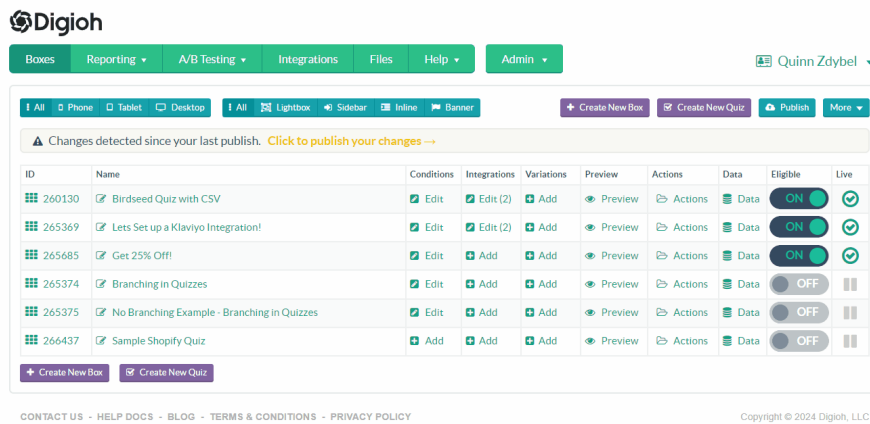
Digioh

Boxes | Reporting ▾ | A/B Testing ▾ | Integrations | Files | Help ▾ | Admin ▾

Quinn Zdybel ▾

All | Phone | Tablet | Desktop | All | Lightbox | Sidebar | Inline | Banner

Create New Box | Create New Quiz | Publish | More ▾

Changes detected since your last publish. Click to publish your changes →

| ID | Name | Conditions | Integrations | Variations | Preview | Actions | Data | Eligible | Live |
|---|---|---|---|---|---|---|---|---|---|
| 260130 | Birdseed Quiz with CSV | Edit | Edit (2) | Add | Preview | Actions | Data | ON | |
| 265369 | Lets Set up a Klaviyo Integration! | Edit | Edit (2) | Add | Preview | Actions | Data | ON | |
| 265685 | Get 25% Off! | Edit | Add | Add | Preview | Actions | Data | ON | |
| 265374 | Branching in Quizzes | Edit | Add | Add | Preview | Actions | Data | OFF | |
| 265375 | No Branching Example - Branching in Quizzes | Edit | Add | Add | Preview | Actions | Data | OFF | |
| 266437 | Sample Shopify Quiz | Add | Add | Add | Preview | Actions | Data | OFF | |

Create New Box | Create New Quiz

CONTACT US - HELP DOCS - BLOG - TERMS & CONDITIONS - PRIVACY POLICY

Copyright © 2024 Digioh, LLC